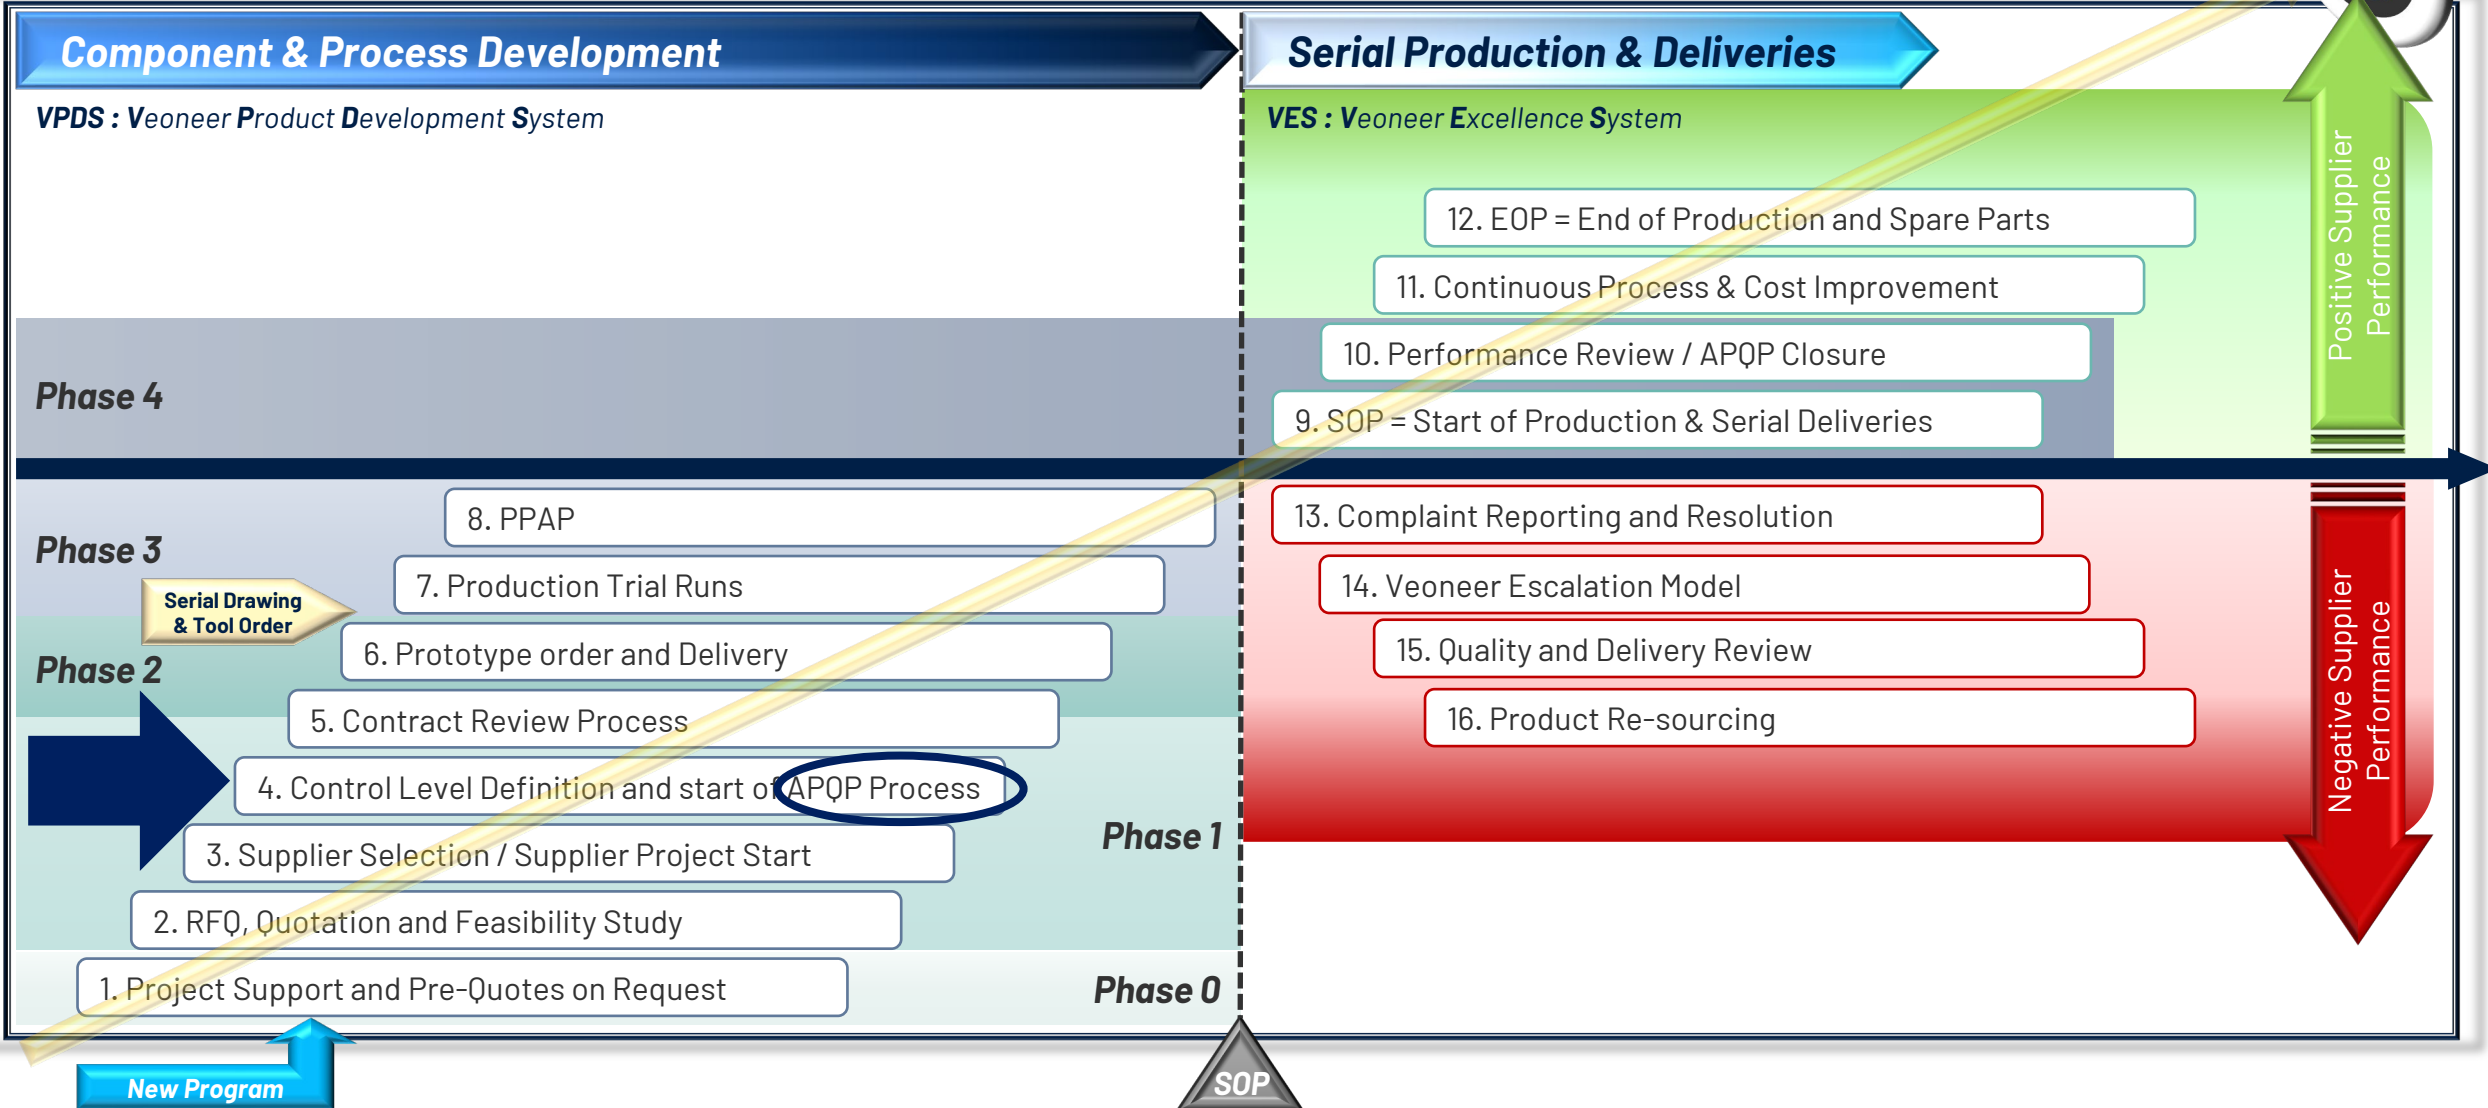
Component & Process Development

VPDS : Veoneer Product Development System

Phase 4

Phase 3

Serial Drawing & Tool Order

Phase 2

8. PPAP

7. Production Trial Runs

6. Prototype order and Delivery

5. Contract Review Process

4. Control Level Definition and start of APQP Process

3. Supplier Selection / Supplier Project Start

Phase 1

2. RFQ, Quotation and Feasibility Study

1. Project Support and Pre-Quotes on Request

Phase 0

New Program

SOP

Serial Production & Deliveries

VES : Veoneer Excellence System

12. EOP = End of Production and Spare Parts

11. Continuous Process & Cost Improvement

10. Performance Review / APQP Closure

9. SOP = Start of Production & Serial Deliveries

13. Complaint Reporting and Resolution

14. Veoneer Escalation Model

15. Quality and Delivery Review

16. Product Re-sourcing

Positive Supplier Performance

Negative Supplier Performance